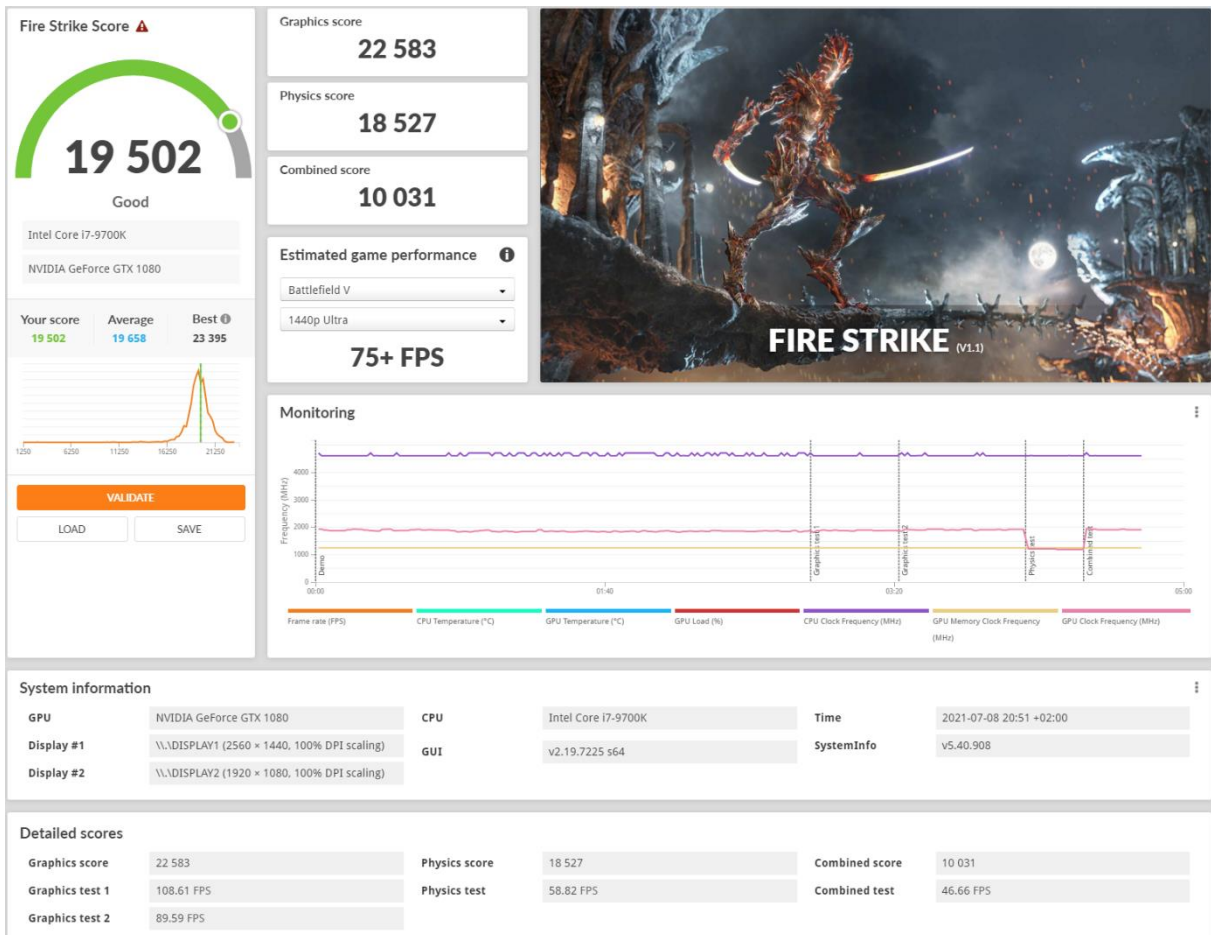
Fire Strike Score

19 502

Good

Intel Core i7-9700K

NVIDIA GeForce GTX 1080

| Your score | Average | Best |
|---|---|---|
| 19 502 | 19 658 | 23 395 |

1250 6250 11250 16250 21250

VALIDATE

LOAD SAVE

Graphics score
22 583

Physics score
18 527

Combined score
10 031

Estimated game performance

Battlefield V

1440p Ultra

75+ FPS

FIRE STRIKE (V1.1)

Monitoring

Frequency (MHz)

4000 3000 2000 1000 0

Demo Graphics test 1 Graphics test 2 Physics test Combined test

00:00 01:40 03:20 05:00

Frame rate (FPS) CPU Temperature (°C) GPU Temperature (°C) GPU Load (%) CPU Clock Frequency (MHz) GPU Memory Clock Frequency (MHz) GPU Clock Frequency (MHz)

System information

| GPU | NVIDIA GeForce GTX 1080 | CPU | Intel Core i7-9700K | Time | 2021-07-08 20:51 +02:00 |
|---|---|---|---|---|---|
| Display #1 | \\.\DISPLAY1 (2560 × 1440, 100% DPI scaling) | GUI | v2.19.7225 s64 | SystemInfo | v5.40.908 |
| Display #2 | \\.\DISPLAY2 (1920 × 1080, 100% DPI scaling) | | | | |

Detailed scores

| Graphics score | 22 583 | Physics score | 18 527 | Combined score | 10 031 |
|---|---|---|---|---|---|
| Graphics test 1 | 108.61 FPS | Physics test | 58.82 FPS | Combined test | 46.66 FPS |
| Graphics test 2 | 89.59 FPS | | | | |